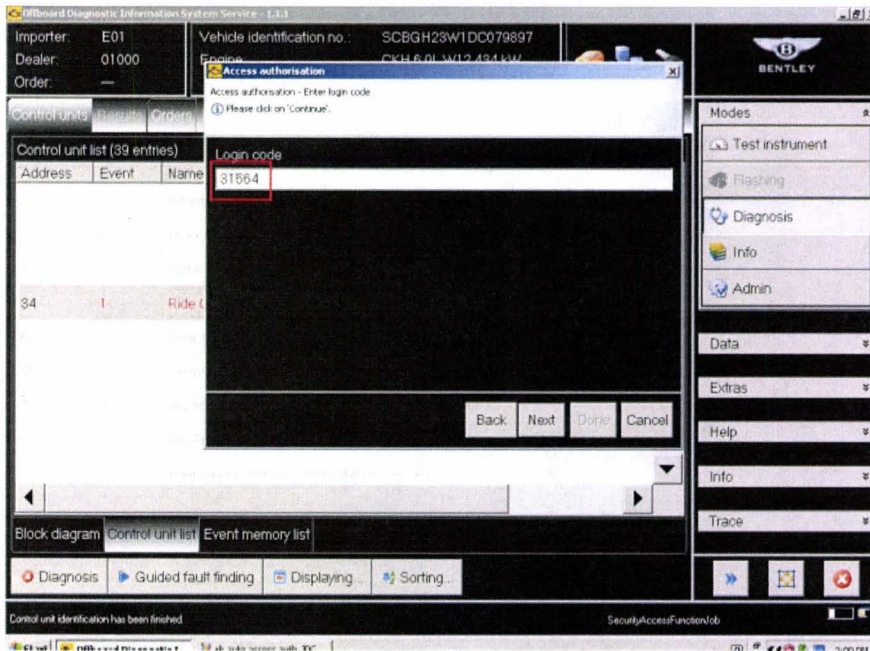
Offboard Diagnostic Information System Service - 1.1.1

Importer: E01
Dealer: 01000
Order: —

Vehicle identification no.: SCBGH23W1DC079897
Engine: CKH 6.0L W12 434 kW

BENTLEY

Access authorisation
Access authorisation - Enter login code
Please click on 'Continue'.

Control units Results Orders

Control unit list (39 entries)
Address Event Name

34 1 Ride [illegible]

Login code
31564

Back Next Done Cancel

Modes
Test instrument
Flashing
Diagnosis
Info
Admin

Data
Extras
Help
Info
Trace

Block diagram Control unit list Event memory list

Diagnosis Guided fault finding Displaying... Sorting...

Control unit identification has been finished.
SecurityAccessFunctionJob

Start Offboard Diagnostic I... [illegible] 2:09 PM